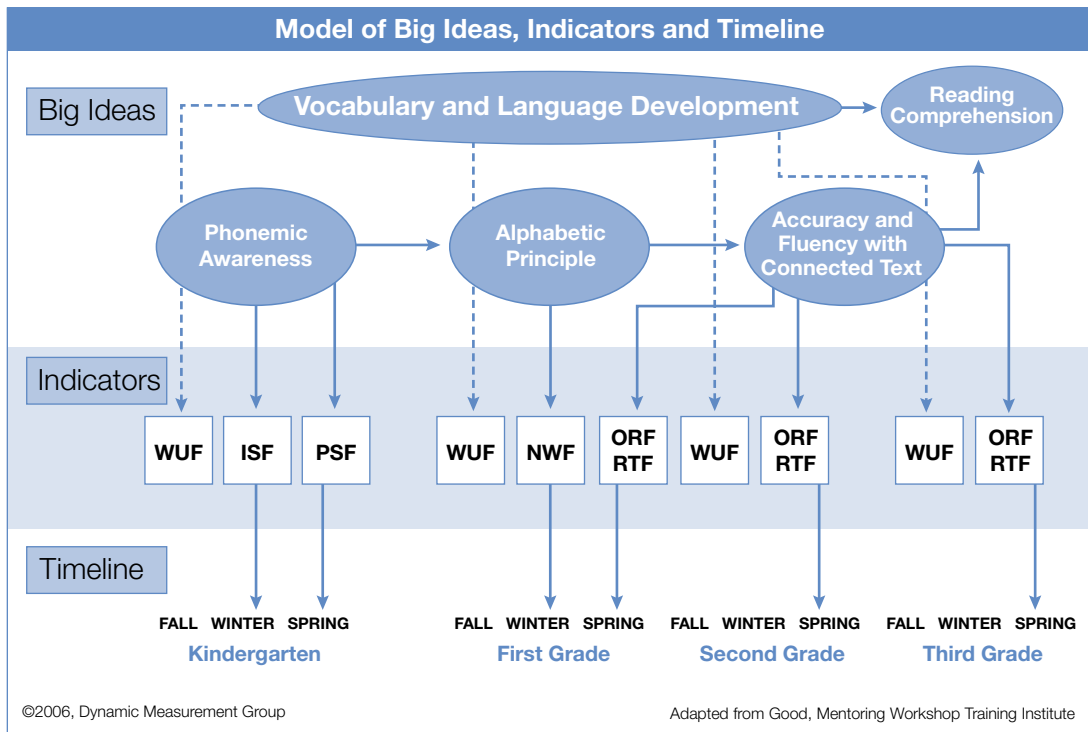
Model of Big Ideas, Indicators and Timeline

Big Ideas

Vocabulary and Language Development

Reading Comprehension

Phonemic Awareness

Alphabetic Principle

Accuracy and Fluency with Connected Text

Indicators

WUF ISF PSF

WUF NWF ORF RTF

WUF ORF RTF

WUF ORF RTF

Timeline

FALL WINTER SPRING
Kindergarten

FALL WINTER SPRING
First Grade

FALL WINTER SPRING
Second Grade

FALL WINTER SPRING
Third Grade

©2006, Dynamic Measurement Group

Adapted from Good, Mentoring Workshop Training Institute